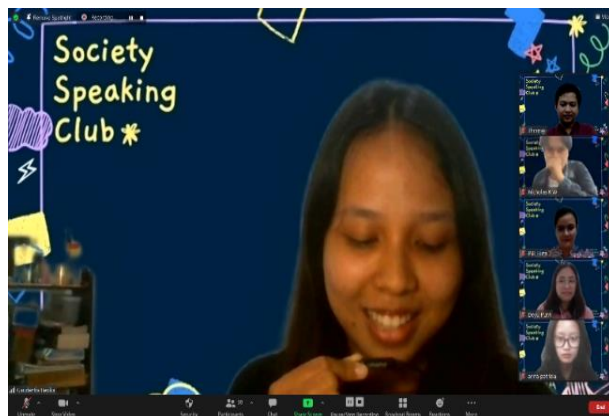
Remove Spotlight

Society Speaking Club

Society Speaking Club

Society Speaking Club

Society Speaking Club

Society Speaking Club

Society Speaking Club

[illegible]

Unmute

Start Video

Security

Participants

Chat

Share Screen

Reactions

More

End